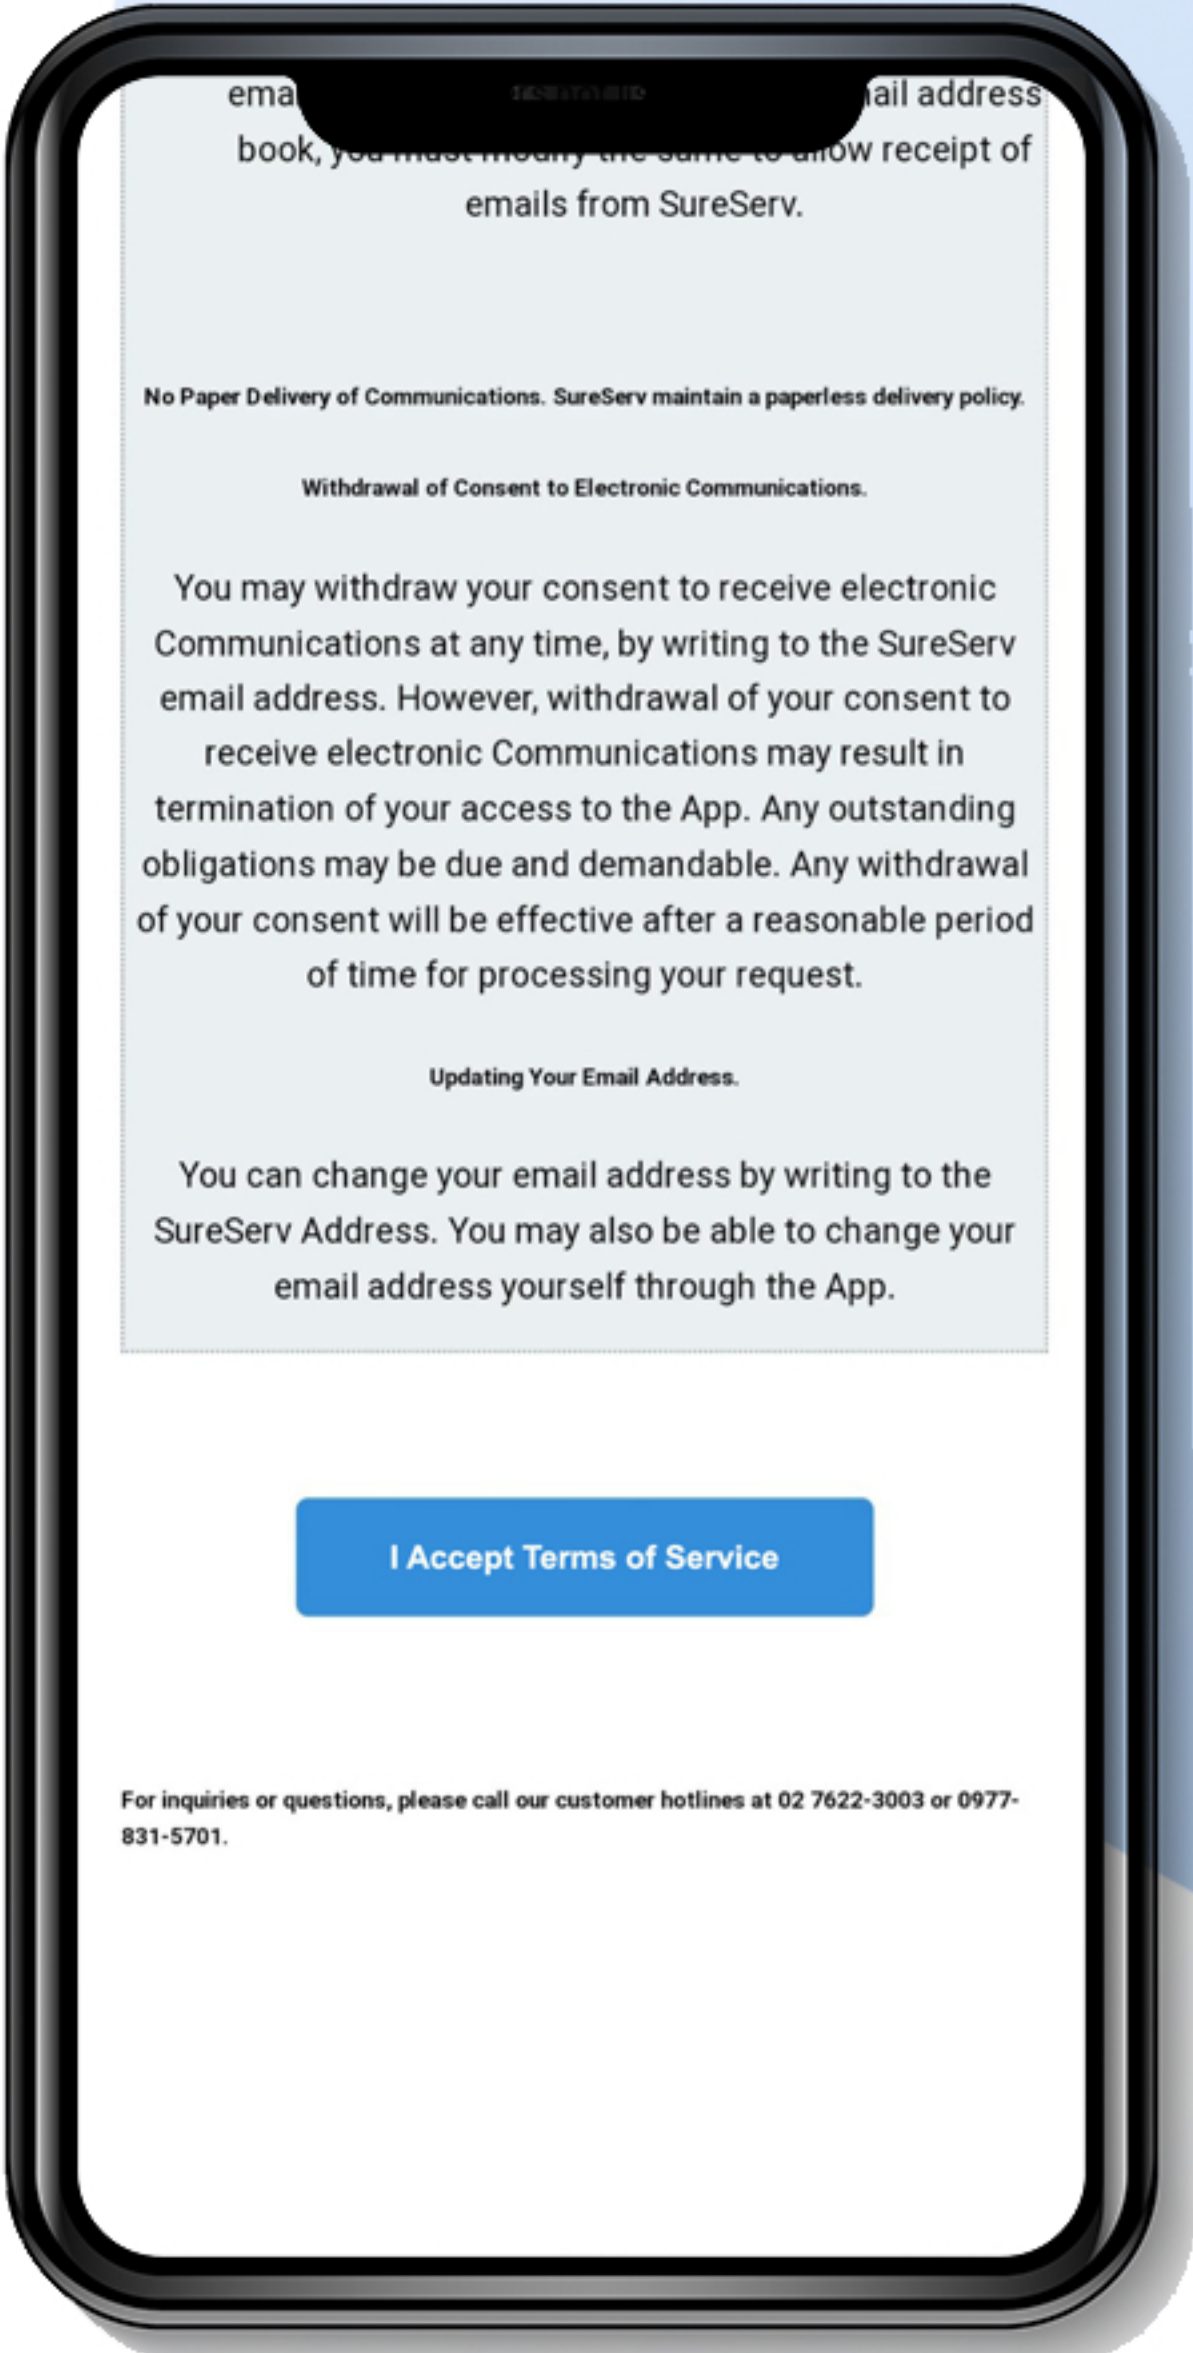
ema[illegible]ail address book, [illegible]ow receipt of emails from SureServ.

No Paper Delivery of Communications. SureServ maintain a paperless delivery policy.

Withdrawal of Consent to Electronic Communications.

You may withdraw your consent to receive electronic Communications at any time, by writing to the SureServ email address. However, withdrawal of your consent to receive electronic Communications may result in termination of your access to the App. Any outstanding obligations may be due and demandable. Any withdrawal of your consent will be effective after a reasonable period of time for processing your request.

Updating Your Email Address.

You can change your email address by writing to the SureServ Address. You may also be able to change your email address yourself through the App.

I Accept Terms of Service

For inquiries or questions, please call our customer hotlines at 02 7622-3003 or 0977-831-5701.